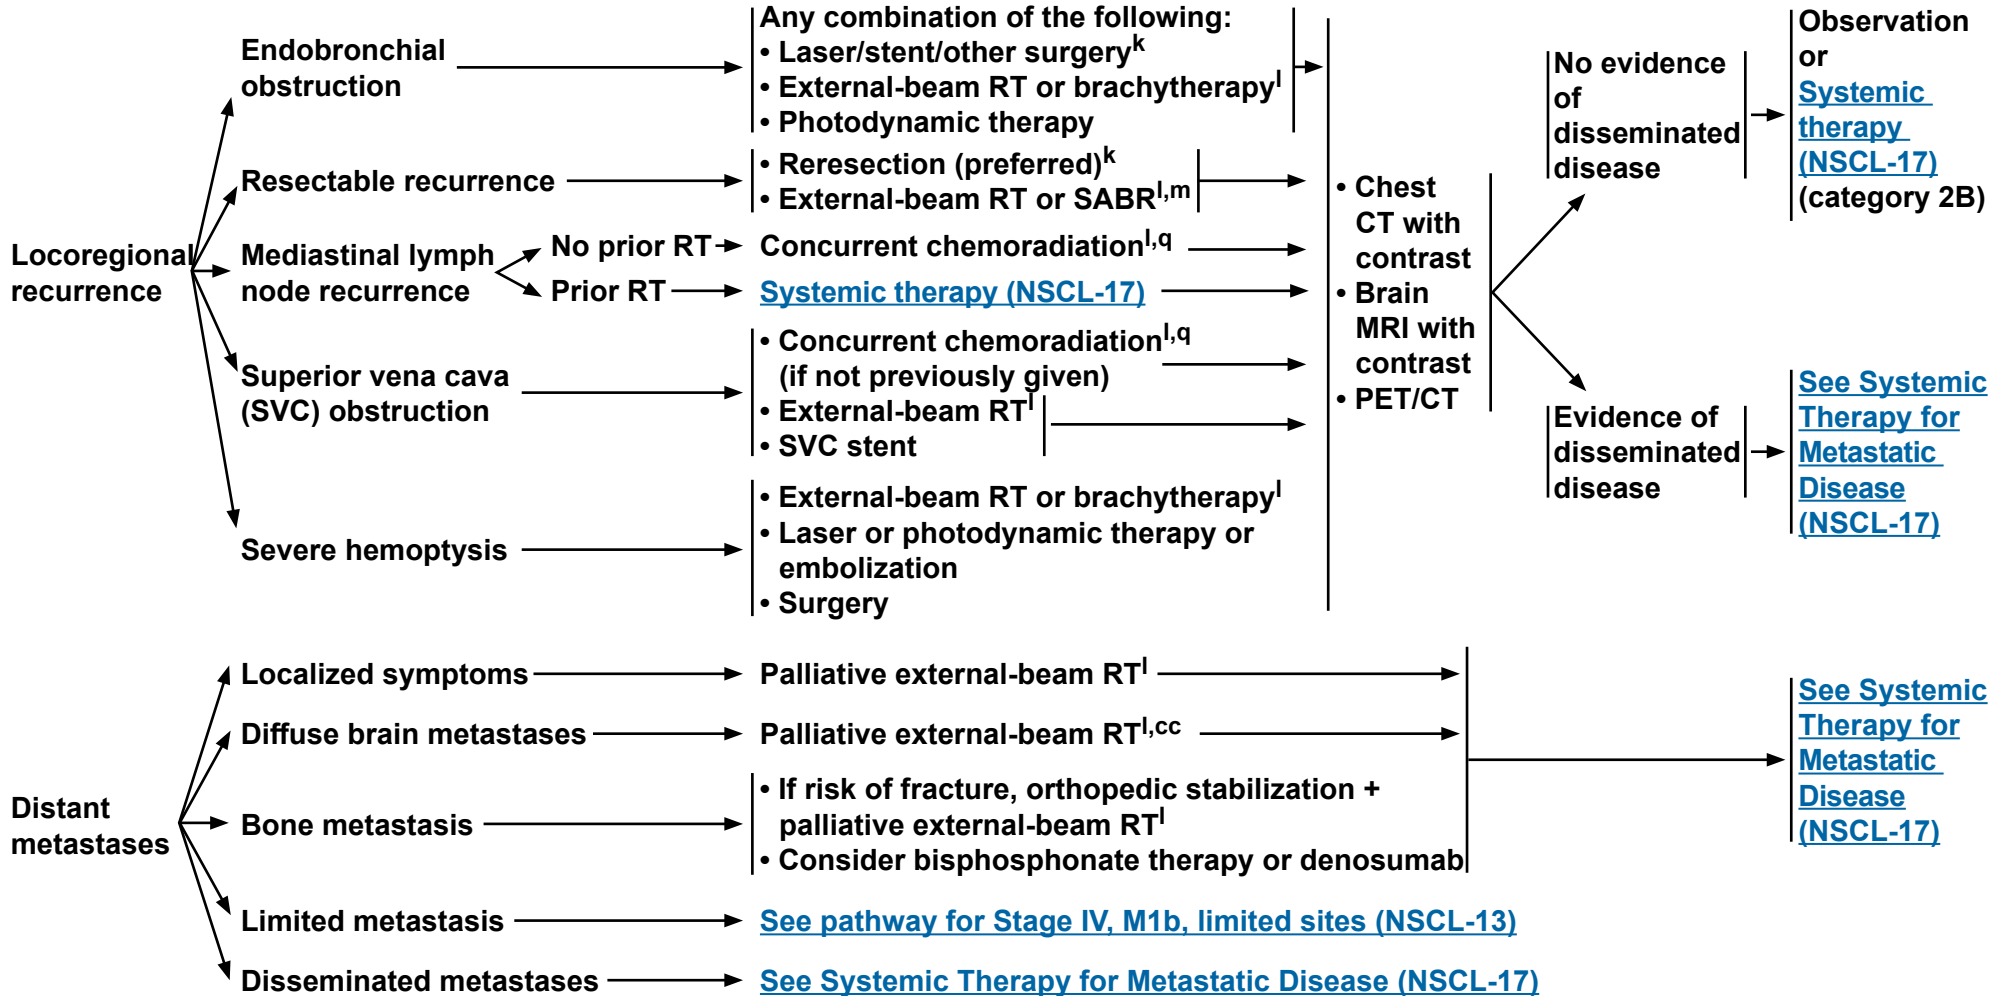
Locoregional recurrence

Endobronchial obstruction

Any combination of the following:
• Laser/stent/other surgery$^{k}$
• External-beam RT or brachytherapy$^{l}$
• Photodynamic therapy

Resectable recurrence

• Reresection (preferred)$^{k}$
• External-beam RT or SABR$^{l,m}$

Mediastinal lymph node recurrence

No prior RT

Concurrent chemoradiation$^{l,q}$

Prior RT

Systemic therapy (NSCL-17)

Superior vena cava (SVC) obstruction

• Concurrent chemoradiation$^{l,q}$ (if not previously given)
• External-beam RT$^{l}$
• SVC stent

Severe hemoptysis

• External-beam RT or brachytherapy$^{l}$
• Laser or photodynamic therapy or embolization
• Surgery

• Chest CT with contrast
• Brain MRI with contrast
• PET/CT

No evidence of disseminated disease

Observation or Systemic therapy (NSCL-17) (category 2B)

Evidence of disseminated disease

See Systemic Therapy for Metastatic Disease (NSCL-17)

Distant metastases

Localized symptoms

Palliative external-beam RT$^{l}$

Diffuse brain metastases

Palliative external-beam RT$^{l,cc}$

Bone metastasis

• If risk of fracture, orthopedic stabilization + palliative external-beam RT$^{l}$
• Consider bisphosphonate therapy or denosumab

See Systemic Therapy for Metastatic Disease (NSCL-17)

Limited metastasis

See pathway for Stage IV, M1b, limited sites (NSCL-13)

Disseminated metastases

See Systemic Therapy for Metastatic Disease (NSCL-17)